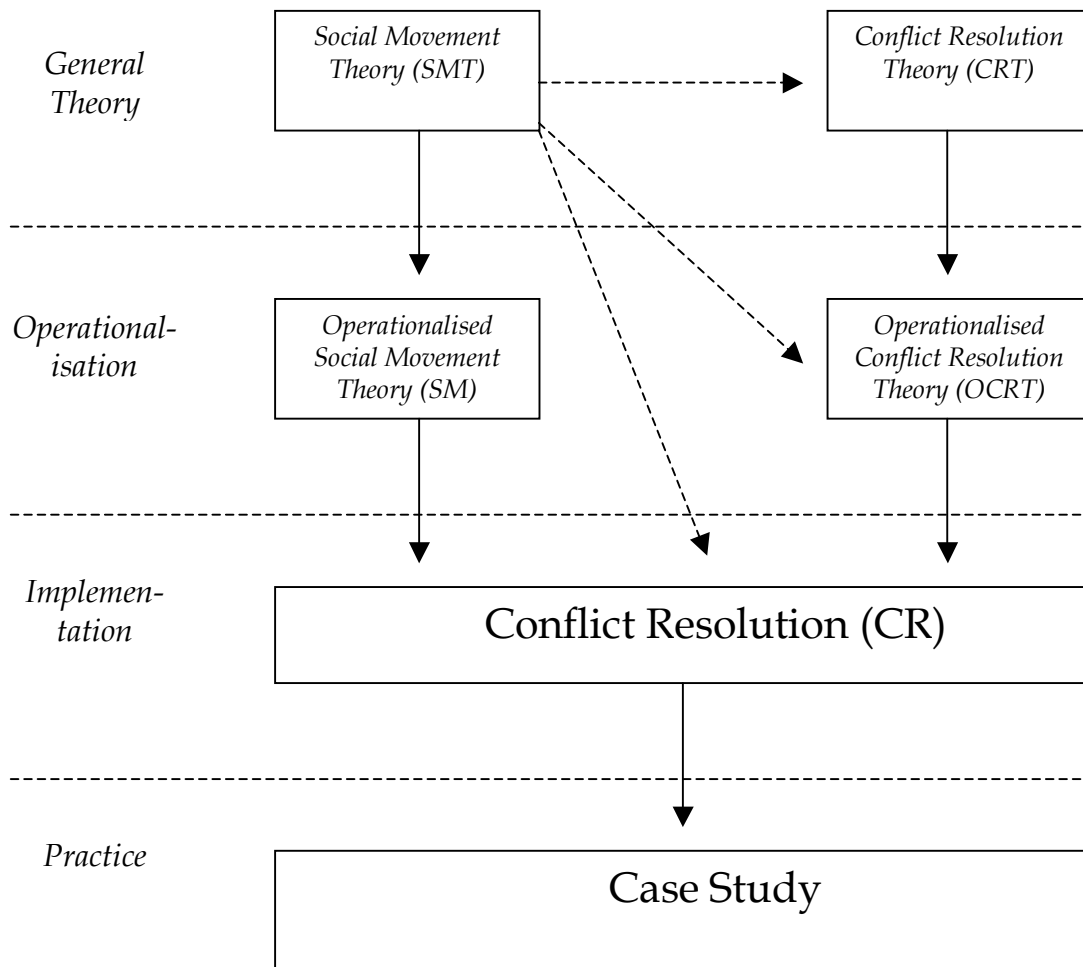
General Theory

Social Movement Theory (SMT)

Conflict Resolution Theory (CRT)

Operationalisation

Operationalised Social Movement Theory (SM)

Operationalised Conflict Resolution Theory (OCRT)

Implementation

Conflict Resolution (CR)

Practice

Case Study